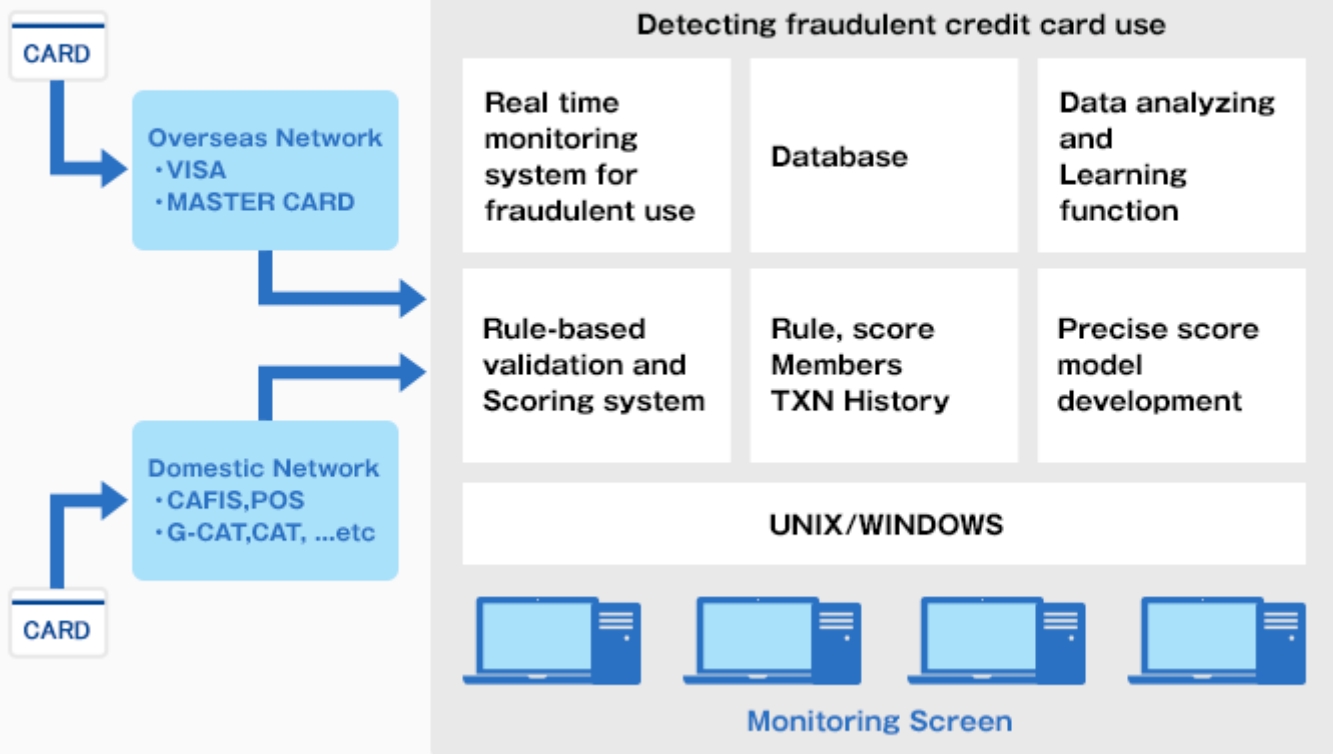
CARD

Overseas Network
・VISA
・MASTER CARD

Domestic Network
・CAFIS,POS
・G-CAT,CAT, ...etc

CARD

Detecting fraudulent credit card use

Real time monitoring system for fraudulent use

Database

Data analyzing and Learning function

Rule-based validation and Scoring system

Rule, score
Members
TXN History

Precise score model development

UNIX/WINDOWS

Monitoring Screen